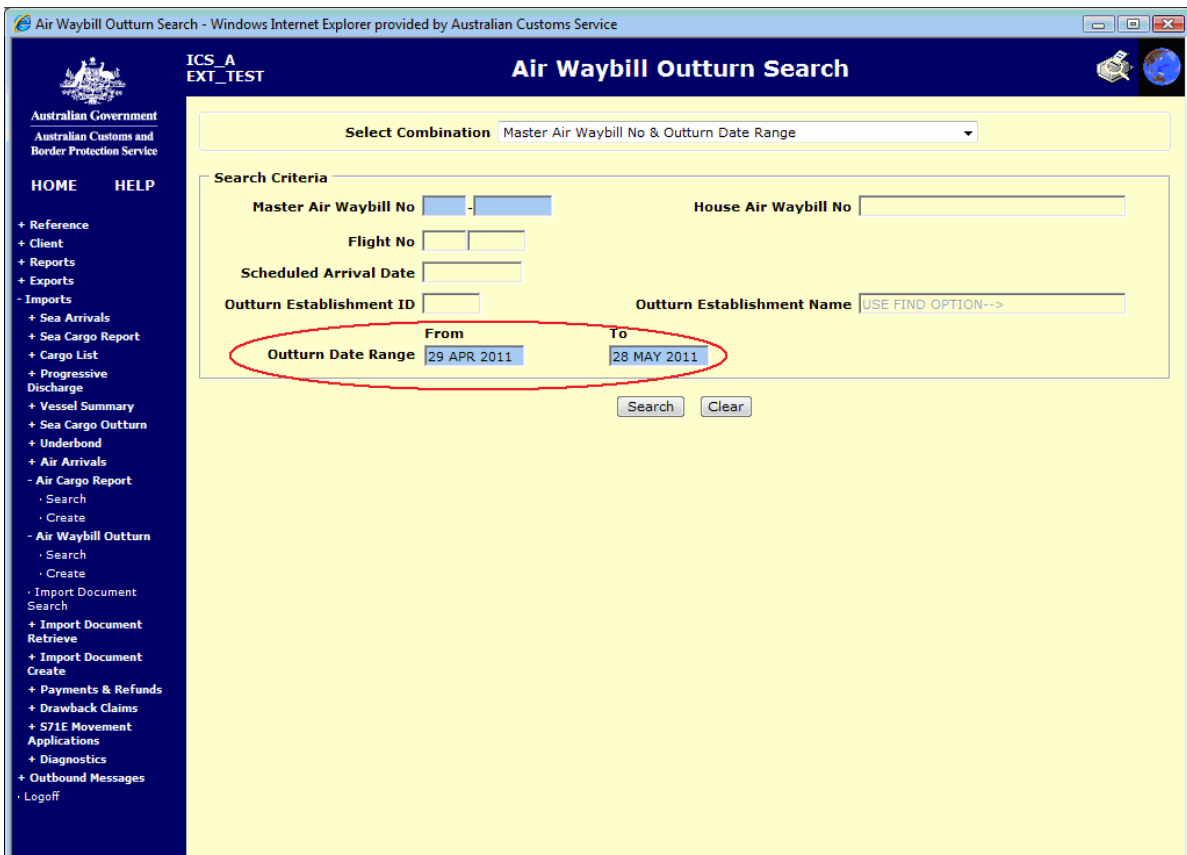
Air Waybill Outturn Search - Windows Internet Explorer provided by Australian Customs Service

Australian Government
Australian Customs and Border Protection Service

ICS_A
EXT_TEST

Air Waybill Outturn Search

HOME HELP

+ Reference
+ Client
+ Reports
+ Exports
- Imports
+ Sea Arrivals
+ Sea Cargo Report
+ Cargo List
+ Progressive Discharge
+ Vessel Summary
+ Sea Cargo Outturn
+ Underbond
+ Air Arrivals
- Air Cargo Report
· Search
· Create
- Air Waybill Outturn
· Search
· Create
· Import Document Search
+ Import Document Retrieve
+ Import Document Create
+ Payments & Refunds
+ Drawback Claims
+ S71E Movement Applications
+ Diagnostics
+ Outbound Messages
· Logoff

Select Combination Master Air Waybill No & Outturn Date Range

Search Criteria

Master Air Waybill No -

House Air Waybill No

Flight No

Scheduled Arrival Date

Outturn Establishment ID

Outturn Establishment Name USE FIND OPTION-->

From

To

Outturn Date Range 29 APR 2011 28 MAY 2011

Search Clear